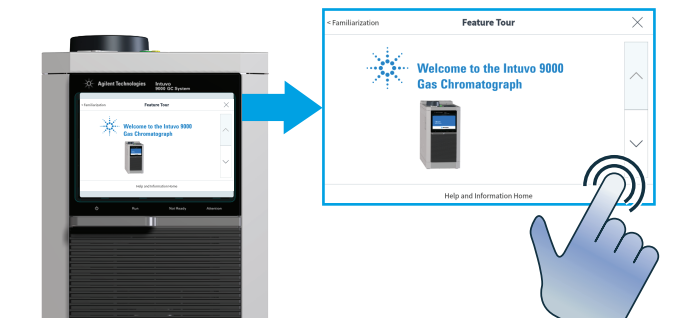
Agilent Technologies Intuvo 9000 GC System

< Familiarization Feature Tour

Welcome to the Intuvo 9000 Gas Chromatograph

Help and Information Home

Run Not Ready Attention

< Familiarization Feature Tour

Welcome to the Intuvo 9000 Gas Chromatograph

Help and Information Home